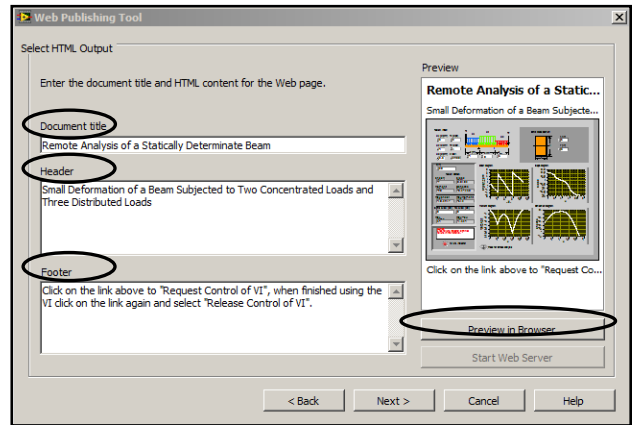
Web Publishing Tool

Select HTML Output

Enter the document title and HTML content for the Web page.

Document title

Remote Analysis of a Statically Determinate Beam

Header

Small Deformation of a Beam Subjected to Two Concentrated Loads and Three Distributed Loads

Footer

Click on the link above to "Request Control of VI", when finished using the VI click on the link again and select "Release Control of VI".

Preview

Remote Analysis of a Static...

Small Deformation of a Beam Subjecte...

Click on the link above to "Request Co...

Preview in Browser

Start Web Server

< Back

Next >

Cancel

Help